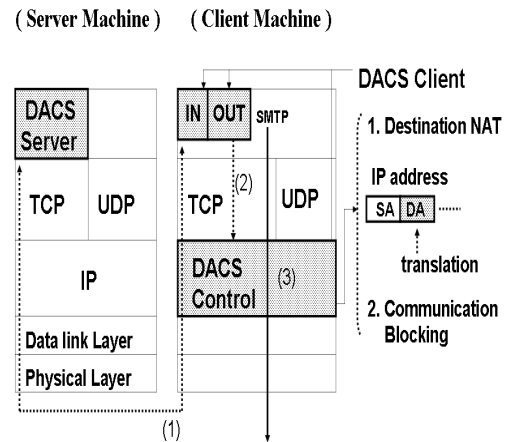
( Server Machine ) ( Client Machine )

DACS Client

DACS Server

IN OUT SMTP

1. Destination NAT

(2)

TCP UDP TCP UDP

IP address

SA DA

IP

DACS Control (3)

translation

2. Communication Blocking

Data link Layer

Physical Layer

(1)